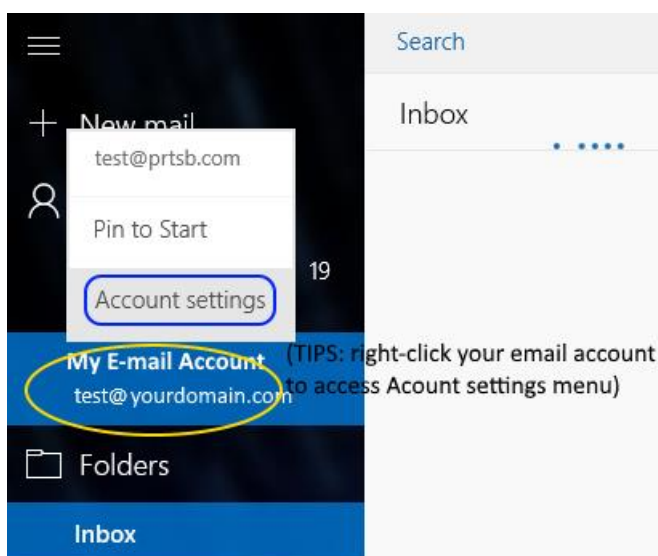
Search

New mail

Inbox

test@prtsb.com

Pin to Start

19

Account settings

My E-mail Account
test@yourdomain.com

(TIPS: right-click your email account to access Acount settings menu)

Folders

Inbox